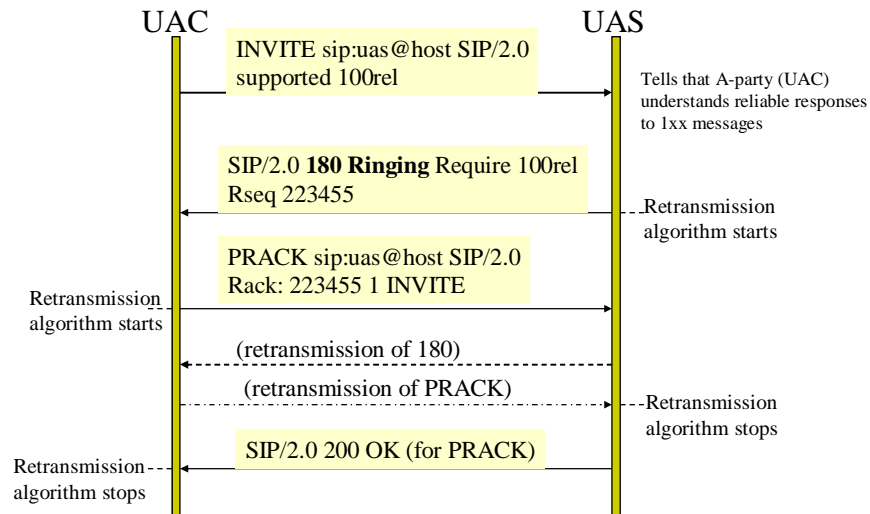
UAC

UAS

INVITE sip:uas@host SIP/2.0
supported 100rel

Tells that A-party (UAC) understands reliable responses to 1xx messages

SIP/2.0 **180 Ringing** Require 100rel
Rseq 223455

Retransmission algorithm starts

PRACK sip:uas@host SIP/2.0
Rack: 223455 1 INVITE

Retransmission algorithm starts

(retransmission of 180)

(retransmission of PRACK)

Retransmission algorithm stops

SIP/2.0 200 OK (for PRACK)

Retransmission algorithm stops